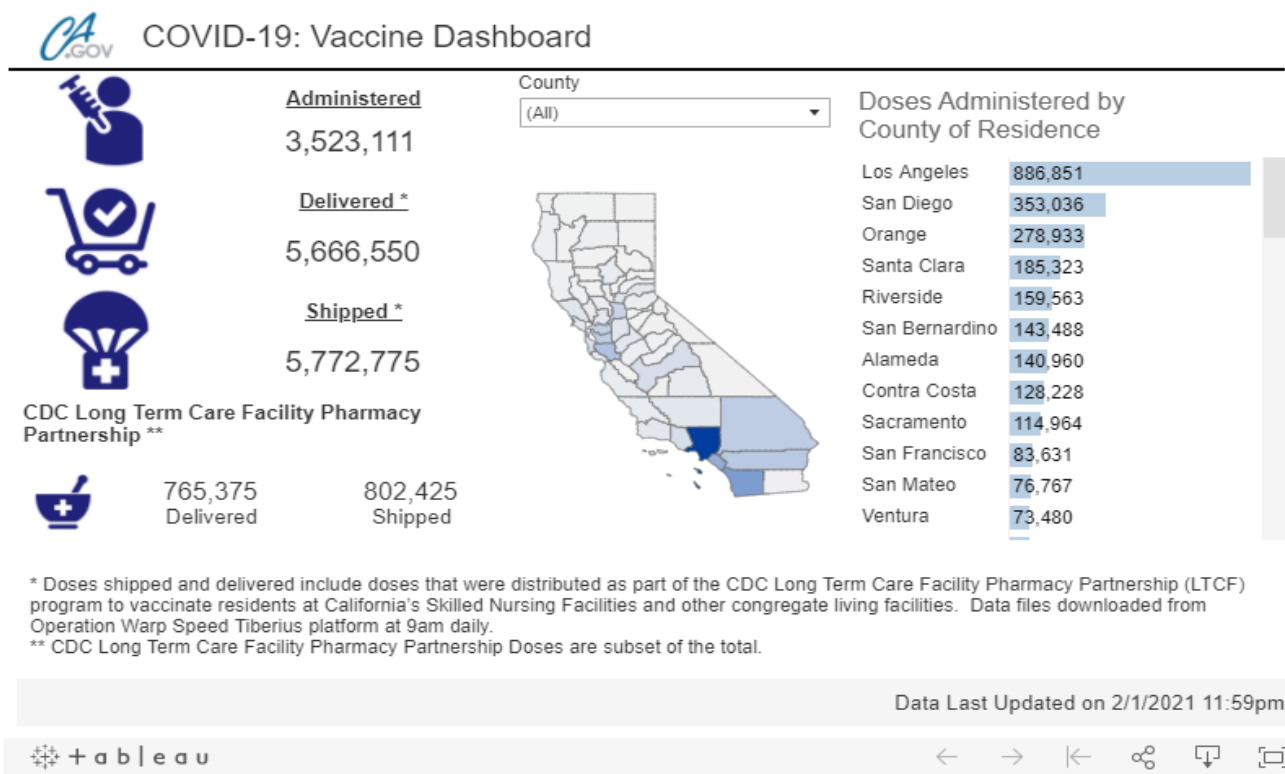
CA.GOV COVID-19: Vaccine Dashboard

Administered
3,523,111

Delivered *
5,666,550

Shipped *
5,772,775

CDC Long Term Care Facility Pharmacy Partnership **

765,375
Delivered

802,425
Shipped

County
(All)

Doses Administered by County of Residence

| | |
|---|---|
| Los Angeles | 886,851 |
| San Diego | 353,036 |
| Orange | 278,933 |
| Santa Clara | 185,323 |
| Riverside | 159,563 |
| San Bernardino | 143,488 |
| Alameda | 140,960 |
| Contra Costa | 128,228 |
| Sacramento | 114,964 |
| San Francisco | 83,631 |
| San Mateo | 76,767 |
| Ventura | 73,480 |

* Doses shipped and delivered include doses that were distributed as part of the CDC Long Term Care Facility Pharmacy Partnership (LTCF) program to vaccinate residents at California's Skilled Nursing Facilities and other congregate living facilities. Data files downloaded from Operation Warp Speed Tiberius platform at 9am daily.
** CDC Long Term Care Facility Pharmacy Partnership Doses are subset of the total.

Data Last Updated on 2/1/2021 11:59pm

+tableau